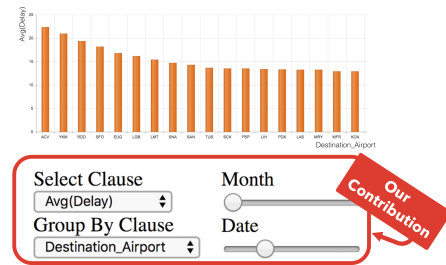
Avg(Delay)

25
20
15
10
5
0

ACV YKM RDD SFO EUG LGB LMT BNA SAN TUS SCK PSP LIH PDX LAS MRY MFR KOA

Destination_Airport

Select Clause
Avg(Delay)
Month
Group By Clause
Destination_Airport
Date

Our Contribution